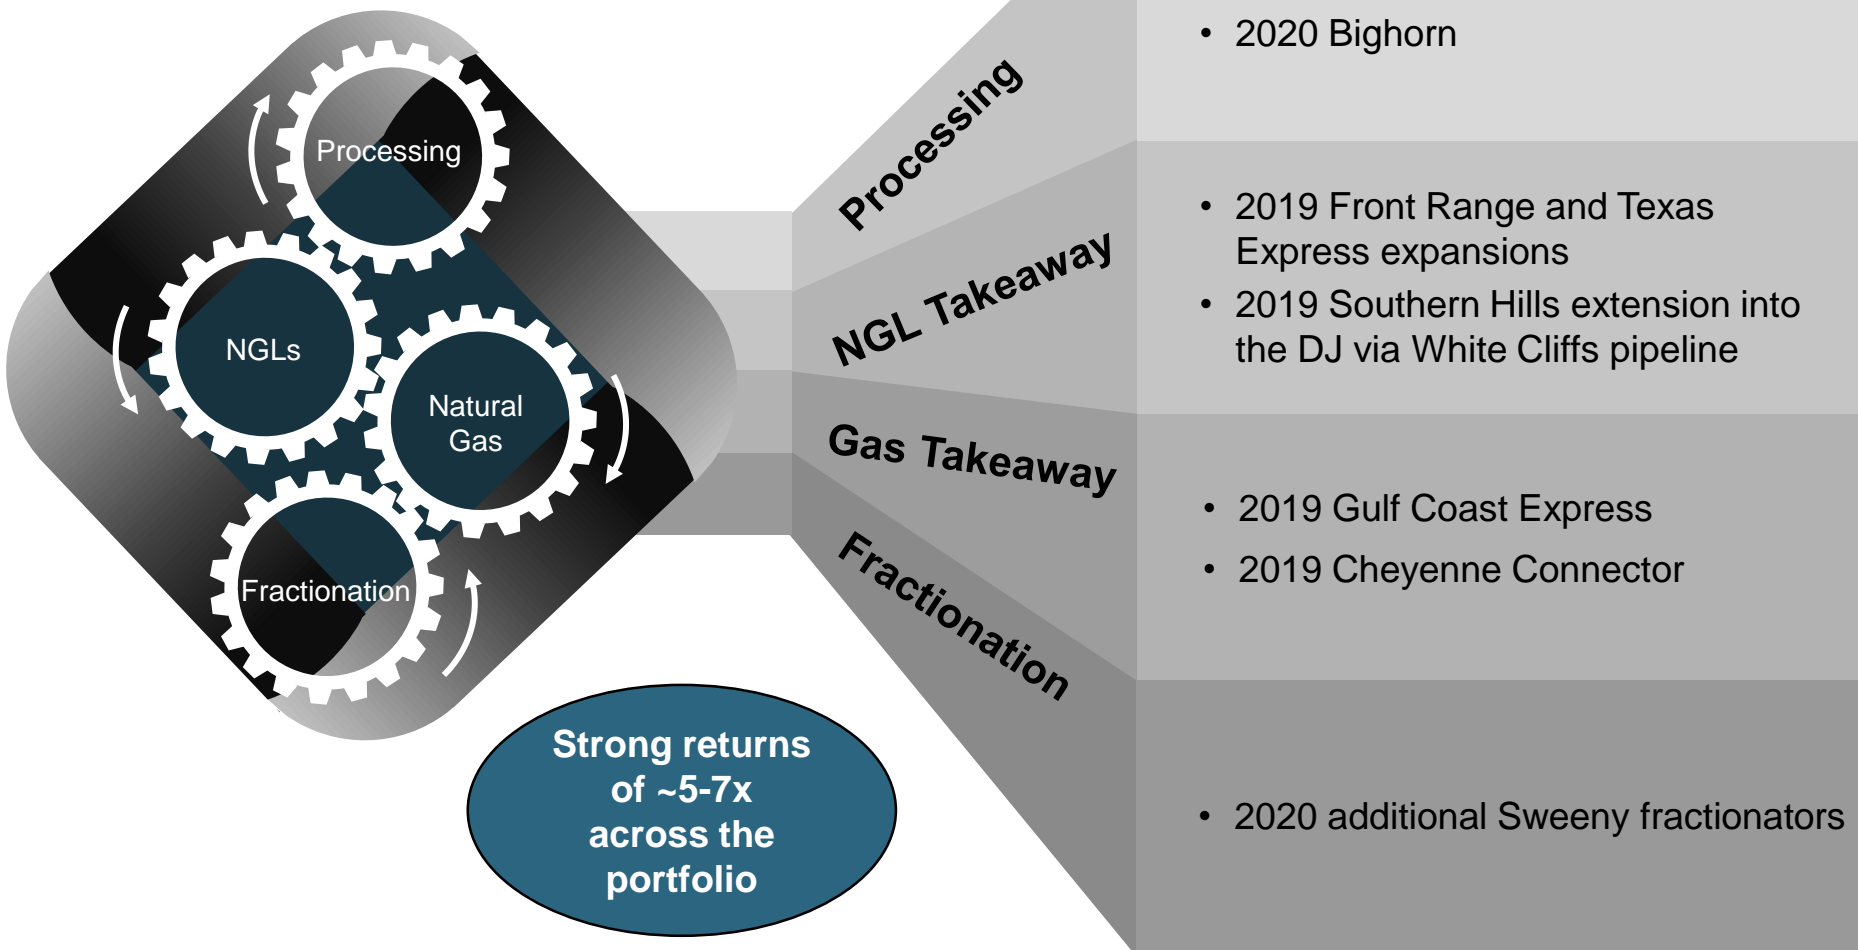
Processing

NGLs

Natural Gas

Fractionation

Strong returns of ~5-7x across the portfolio

Processing

- 2020 Bighorn

NGL Takeaway

- 2019 Front Range and Texas Express expansions
- 2019 Southern Hills extension into the DJ via White Cliffs pipeline

Gas Takeaway

- 2019 Gulf Coast Express
- 2019 Cheyenne Connector

Fractionation

- 2020 additional Sweeny fractionators